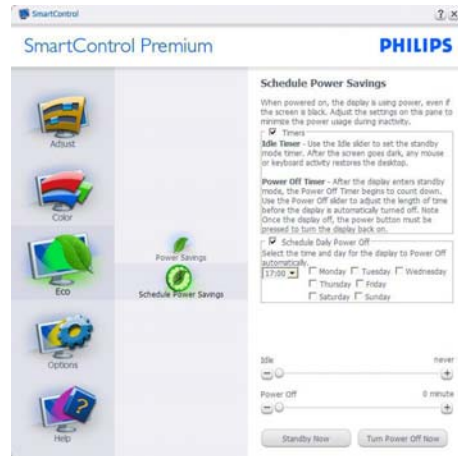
SmartControl

?	x

SmartControl Premium

PHILIPS

Adjust

Color

Eco

Options

Help

Power Savings

Schedule Power Savings

Schedule Power Savings

When powered on, the display is using power, even if the screen is black. Adjust the settings on this pane to minimize the power usage during inactivity.

Timers

Idle Timer - Use the Idle slider to set the standby mode timer. After the screen goes dark, any mouse or keyboard activity restores the desktop.

Power Off Timer - After the display enters standby mode, the Power Off Timer begins to count down. Use the Power Off slider to adjust the length of time before the display is automatically turned off. Note Once the display is off, the power button must be pressed to turn the display back on.

Schedule Daily Power Off

Select the time and day for the display to Power Off automatically.

17:00

Monday	Tuesday	Wednesday

Thursday	Friday

Saturday	Sunday

Idle	never

Power Off	0 minute

Standby Now	Turn Power Off Now